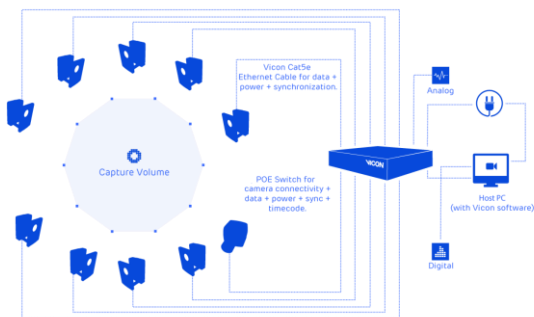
Vicon Cat5e Ethernet Cable for data + power + synchronization.

Analog

Capture Volume

VICON

POE Switch for camera connectivity + data + power + sync + timecode.

Host PC (with Vicon software)

Digital